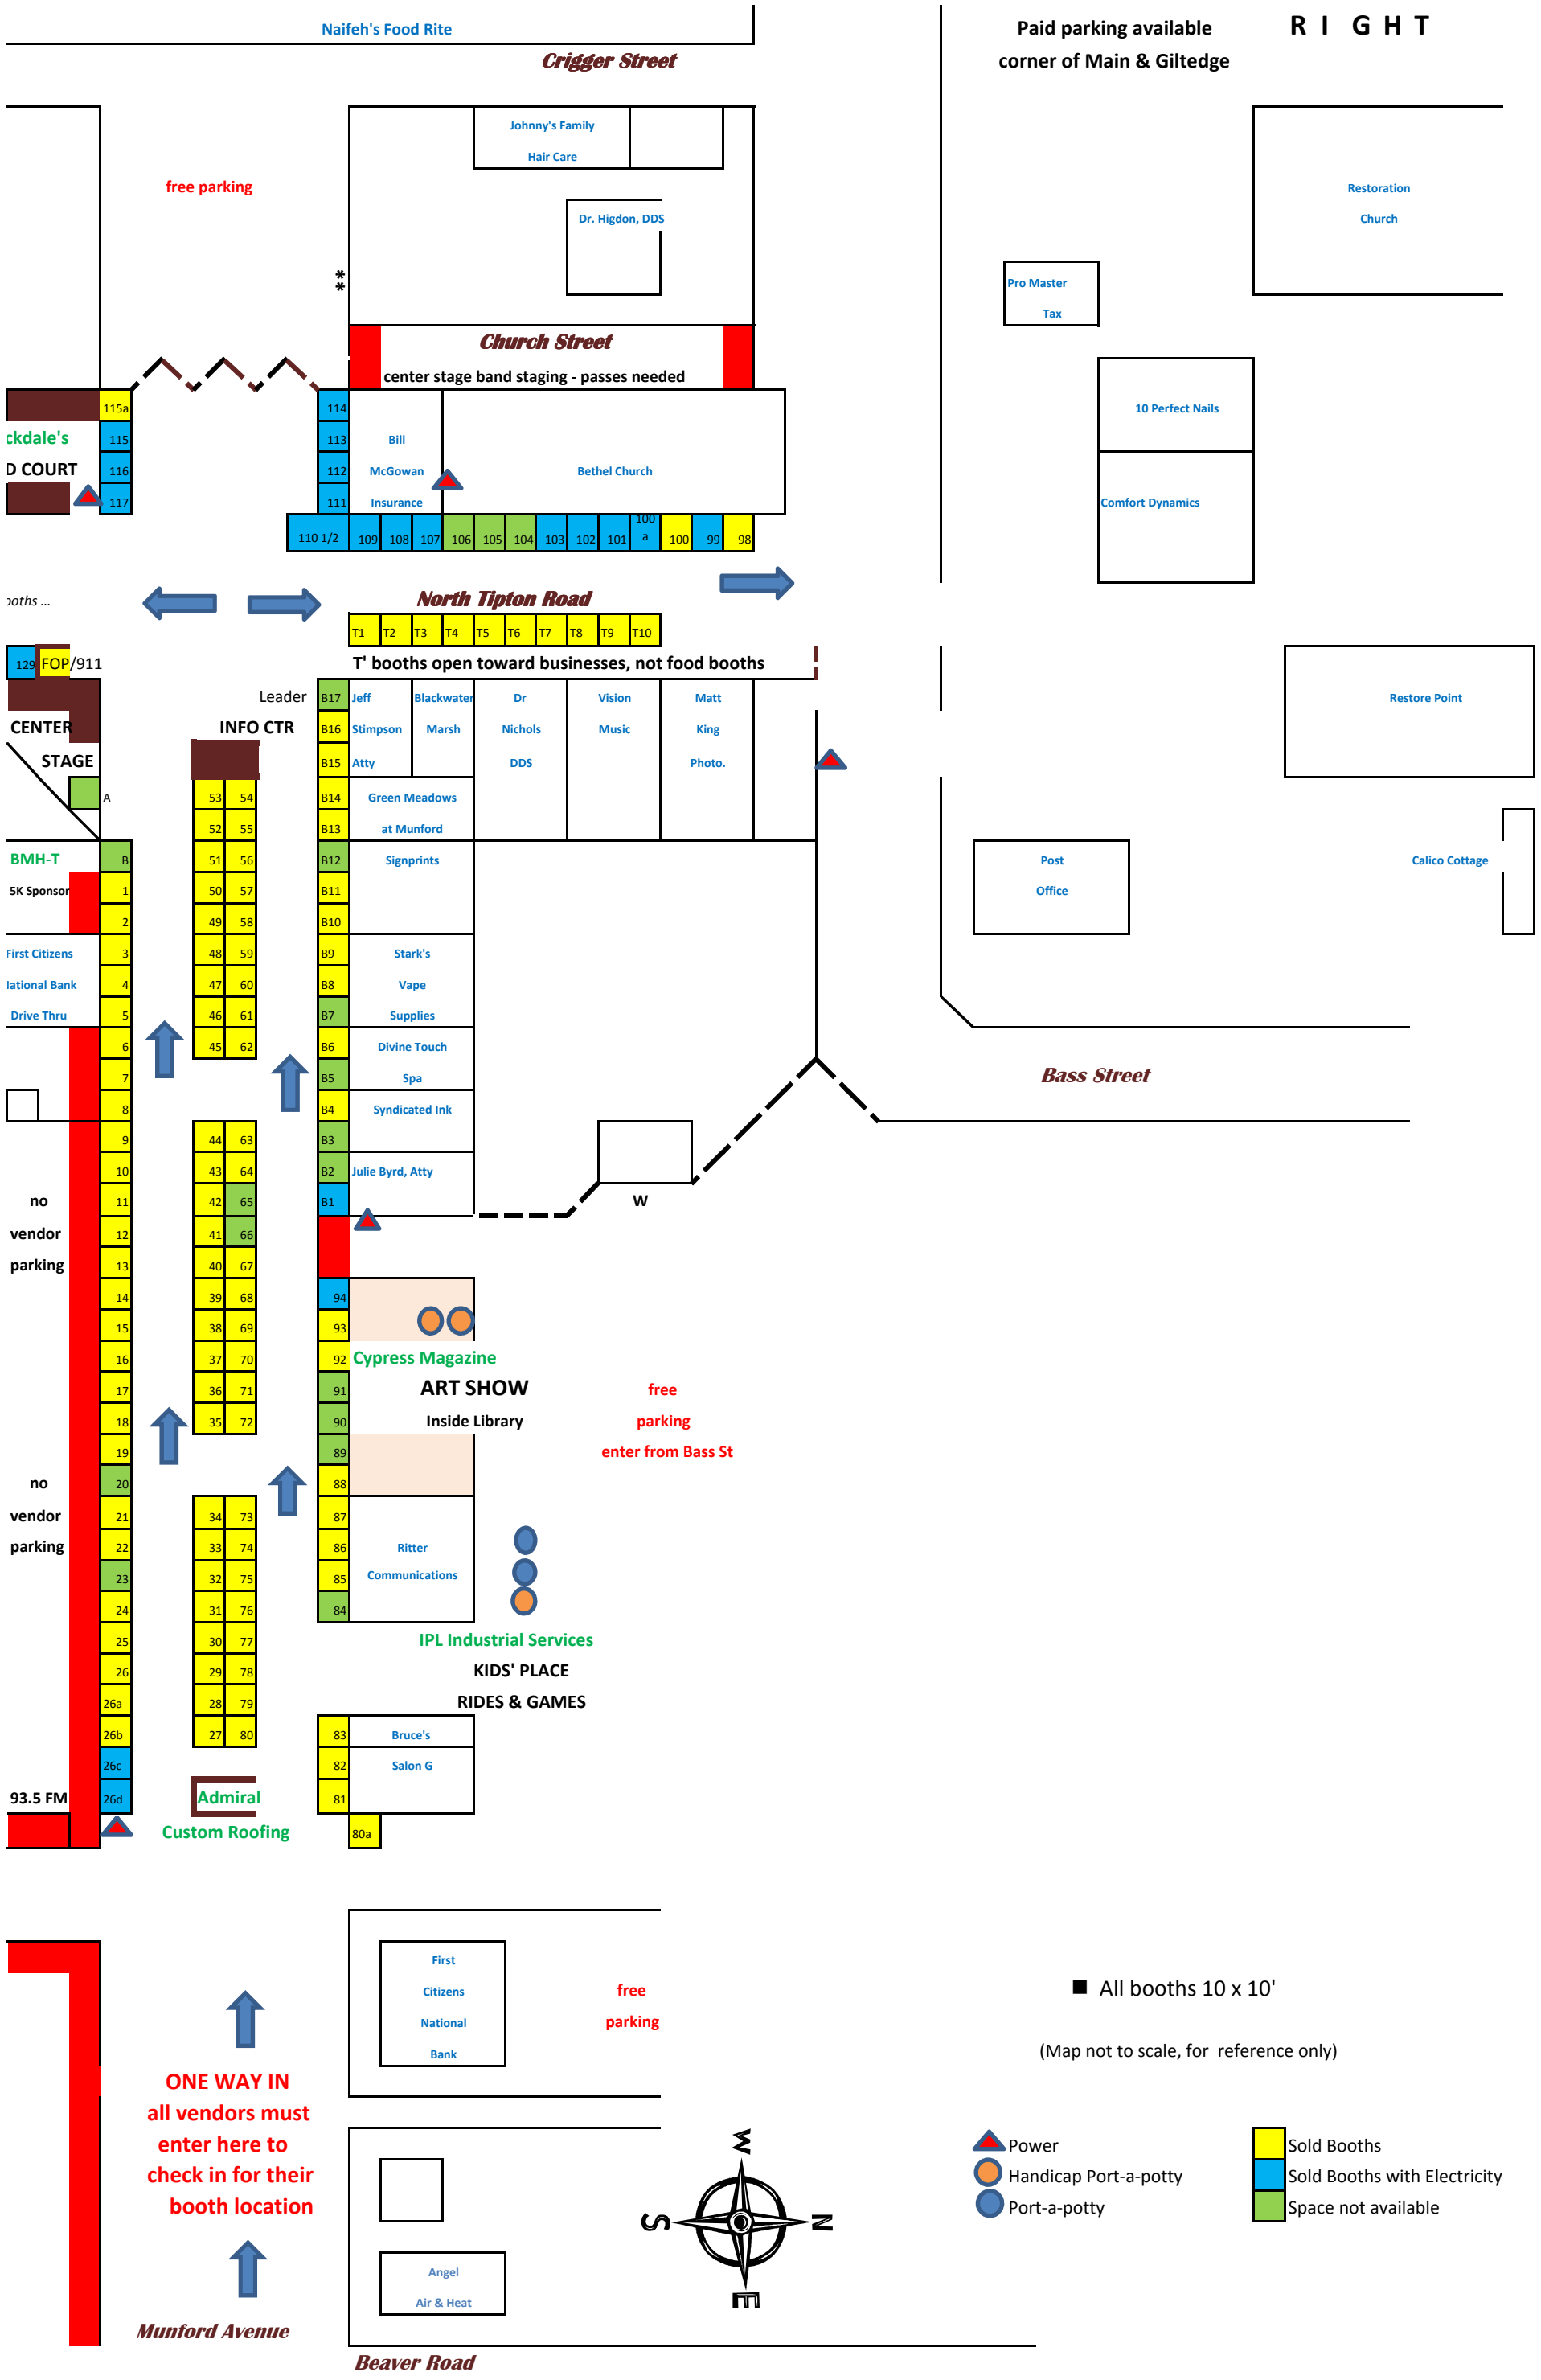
Naifeh's Food Rite

Crigger Street

Paid parking available corner of Main & Giltedge

R I G H T

Johnny's Family Hair Care

free parking

Dr. Higdon, DDS

Restoration Church

Pro Master Tax

Church Street

center stage band staging - passes needed

10 Perfect Nails

115a
ckdale's
115
D COURT
116
117

114
113
112
111

Bill McGowan Insurance

Bethel Church

Comfort Dynamics

110 1/2 109 108 107 106 105 104 103 102 101 100 a 100 99 98

ooths ...

North Tipton Road

T1 T2 T3 T4 T5 T6 T7 T8 T9 T10

T' booths open toward businesses, not food booths

129 FOP/911

Leader

CENTER STAGE

INFO CTR

B17 B16 B15
Jeff Stimpson Atty
Blackwater Marsh
Dr Nichols DDS
Vision Music
Matt King Photo.

Restore Point

A

53 54
52 55
51 56
50 57
49 58
48 59
47 60
46 61
45 62

B14 B13
Green Meadows at Munford

BMH-T
B
5K Sponsor
1
2

B12 B11 B10
Signprints

Post Office

Calico Cottage

First Citizens
3
lational Bank
4
Drive Thru
5

B9 B8 B7
Stark's Vape Supplies

6
7
8

B6 B5
Divine Touch Spa

Bass Street

B4 B3
Syndicated Ink

9
10
11
12
13

44 63
43 64
42 65
41 66
40 67
39 68
38 69
37 70
36 71
35 72

B2 B1
Julie Byrd, Atty

W

no vendor parking

94
93
92 Cypress Magazine
91
90
89
88

ART SHOW
Inside Library

free parking enter from Bass St

14 15 16 17 18 19 20 21 22 23 24 25 26 26a 26b 26c 26d

no vendor parking

34 73
33 74
32 75
31 76
30 77
29 78
28 79
27 80

87
86
85
84
Ritter Communications

IPL Industrial Services
KIDS' PLACE
RIDES & GAMES

83
82
81
Bruce's Salon G
80a

93.5 FM

Admiral Custom Roofing

First Citizens National Bank

free parking

■ All booths 10 x 10'

(Map not to scale, for reference only)

ONE WAY IN
all vendors must enter here to check in for their booth location

W
S
N
E

Power
Handicap Port-a-potty
Port-a-potty

Sold Booths
Sold Booths with Electricity
Space not available

Angel Air & Heat

Munford Avenue

Beaver Road